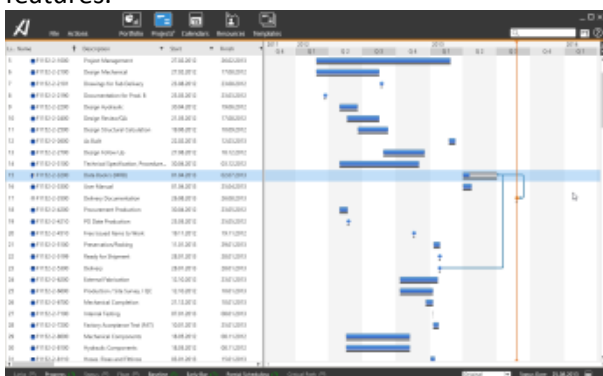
features:

File Actions Portfolio Projects Calendars Resources Templates

| Nr | Name | Description | Start | Finish |
|---|---|---|---|---|
| 5 | P1102-0-1000 | Project Management | 27.08.2012 | 30.03.2015 |
| 6 | P1102-0-2100 | Design Mechanical | 27.08.2012 | 17.09.2012 |
| 7 | P1102-0-2110 | Drawings for Sub Delivery | 29.08.2012 | 03.09.2012 |
| 8 | P1102-0-2140 | Documentation for Peak A | 23.08.2012 | 23.03.2012 |
| 9 | P1102-0-2200 | Design Hydraulic | 20.04.2012 | 19.05.2012 |
| 10 | P1102-0-2400 | Design Review/Qa | 21.08.2012 | 17.09.2012 |
| 11 | P1102-0-2500 | Design Structural Calculation | 19.08.2012 | 10.09.2012 |
| 12 | P1102-0-2600 | As Built | 22.02.2013 | 12.03.2013 |
| 13 | P1102-0-2700 | Design Follow-Up | 27.08.2012 | 19.12.2012 |
| 14 | P1102-0-3100 | Technical Specification, Procedure... | 02.08.2012 | 03.12.2012 |
| 15 | P1102-0-3200 | Data Book's (MRB) | 01.04.2013 | 02.07.2013 |
| 16 | P1102-0-3300 | User Manual | 01.04.2013 | 25.04.2013 |
| 17 | P1102-0-3500 | Delivery Documentation | 28.08.2012 | 26.09.2012 |
| 18 | P1102-0-4200 | Procurement Production | 30.04.2012 | 23.05.2012 |
| 19 | P1102-0-4210 | PO Date Production | 23.08.2012 | 23.05.2012 |
| 20 | P1102-0-4410 | Free Issued Items to Work | 18.11.2012 | 18.11.2012 |
| 21 | P1102-0-5100 | Preservation/Packing | 11.01.2013 | 25.01.2013 |
| 22 | P1102-0-5150 | Ready for Shipment | 28.01.2013 | 28.01.2013 |
| 23 | P1102-0-5300 | Delivery | 28.01.2013 | 28.01.2013 |
| 24 | P1102-0-6000 | External Fabrication | 12.10.2012 | 23.01.2013 |
| 25 | P1102-0-6600 | Production / Site Survey / QC | 12.10.2012 | 19.01.2013 |
| 26 | P1102-0-6700 | Mechanical Completion | 21.10.2012 | 18.01.2013 |
| 27 | P1102-0-7100 | Internal Testing | 01.01.2013 | 08.01.2013 |
| 28 | P1102-0-7200 | Factory Acceptance Test (FAT) | 10.01.2013 | 23.01.2013 |
| 29 | P1102-0-8000 | Mechanical Components | 18.09.2012 | 08.11.2012 |
| 30 | P1102-0-8100 | Hydraulic Components | 18.09.2012 | 23.05.2012 |
| 31 | P1102-0-8110 | Hoses, Elses and Fittings | 30.09.2012 | 15.01.2013 |

2011 Q4 | 2012 Q1 Q2 Q3 Q4 | 2013 Q1 Q2 Q3 Q4 | 2014 Q1

Status date: 31.08.2013